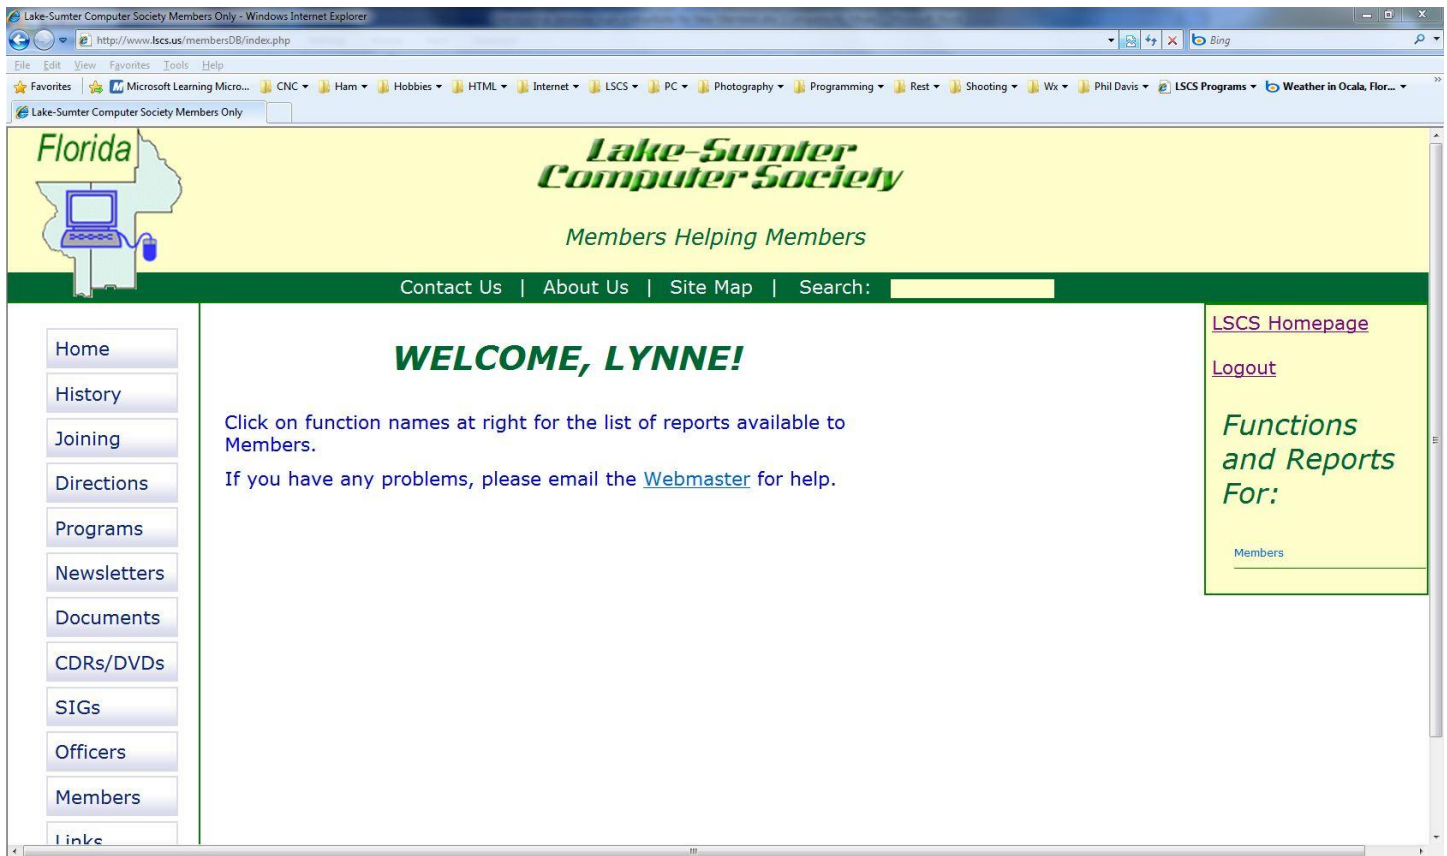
Lake-Sumter Computer Society Members Only - Windows Internet Explorer

http://www.lscs.us/membersDB/index.php

Bing

File Edit View Favorites Tools Help

Favorites | Microsoft Learning Micro... CNC Ham Hobbies HTML Internet LSCS PC Photography Programming Rest Shooting Wx Phil Davis LSCS Programs Weather in Ocala, Flor...

Lake-Sumter Computer Society Members Only

Florida

Lake-Sumter Computer Society

Members Helping Members

Contact Us | About Us | Site Map | Search:

Home
History
Joining
Directions
Programs
Newsletters
Documents
CDRs/DVDs
SIGs
Officers
Members
Links

WELCOME, LYNNE!

Click on function names at right for the list of reports available to Members.

If you have any problems, please email the Webmaster for help.

LSCS Homepage

Logout

Functions and Reports For:

Members